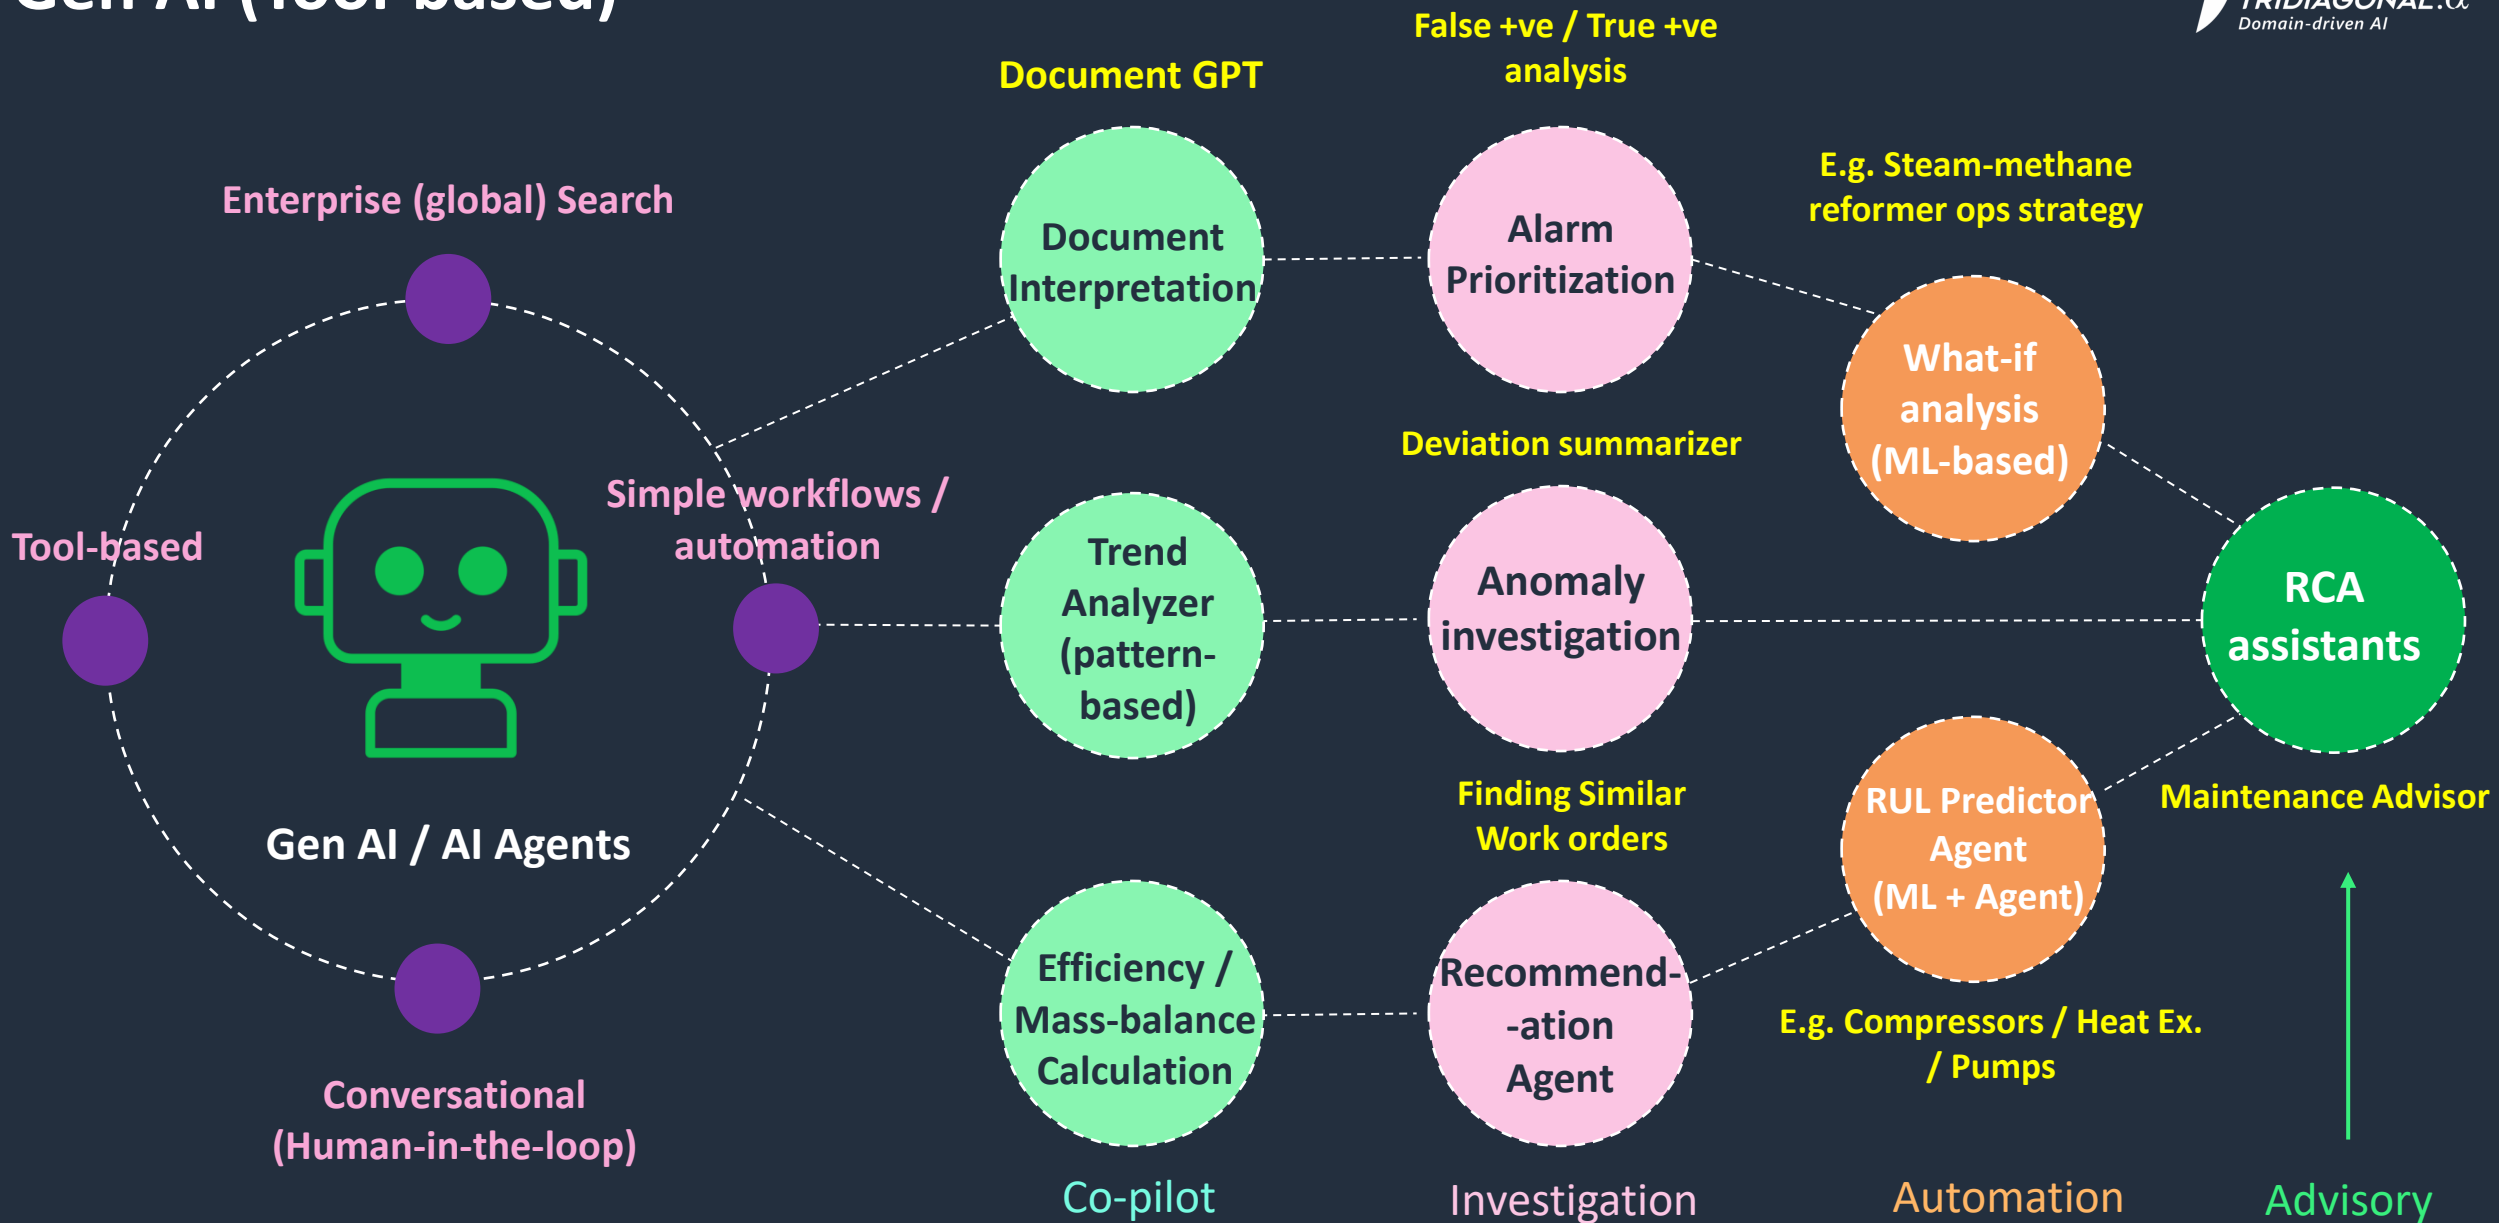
Gen AI (Tool-based)

TRIDIAGONAL.AI
Domain-driven AI

Enterprise (global) Search

Tool-based

Simple workflows / automation

Gen AI / AI Agents

Conversational (Human-in-the-loop)

Document GPT

Document Interpretation

Trend Analyzer (pattern-based)

Efficiency / Mass-balance Calculation

False +ve / True +ve analysis

Alarm Prioritization

Deviation summarizer

Anomaly investigation

Finding Similar Work orders

Recommend--ation Agent

E.g. Steam-methane reformer ops strategy

What-if analysis (ML-based)

RUL Predictor Agent (ML + Agent)

E.g. Compressors / Heat Ex. / Pumps

RCA assistants

Maintenance Advisor

Co-pilot

Investigation

Automation

Advisory